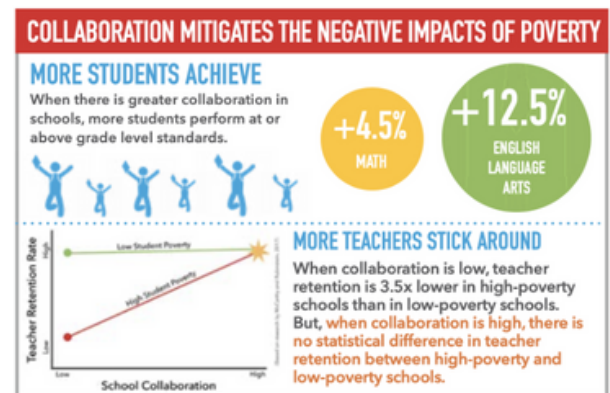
COLLABORATION MITIGATES THE NEGATIVE IMPACTS OF POVERTY

MORE STUDENTS ACHIEVE

When there is greater collaboration in schools, more students perform at or above grade level standards.

+4.5%
MATH

+12.5%
ENGLISH LANGUAGE ARTS

Teacher Retention Rate
High
Low
Low Student Poverty
High Student Poverty
Low
High
School Collaboration
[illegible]

MORE TEACHERS STICK AROUND

When collaboration is low, teacher retention is 3.5x lower in high-poverty schools than in low-poverty schools. But, when collaboration is high, there is no statistical difference in teacher retention between high-poverty and low-poverty schools.